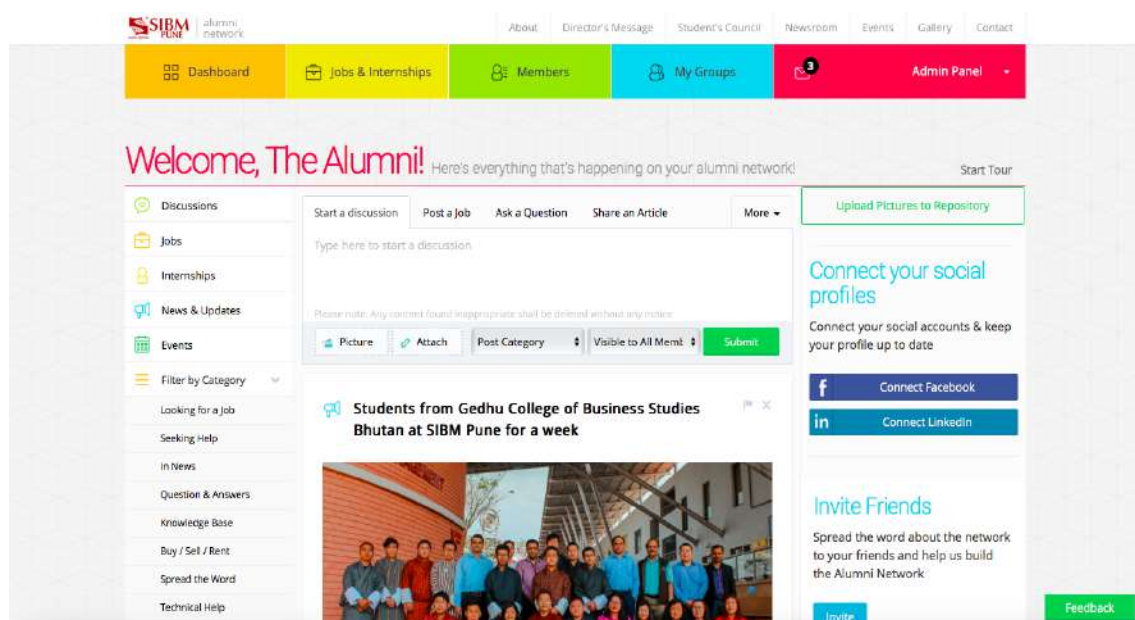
SIBM PUNE alumni network

About Director's Message Student's Council Newsroom Events Gallery Contact

Dashboard Jobs & Internships Members My Groups 3 Admin Panel

Welcome, The Alumni! Here's everything that's happening on your alumni network!

Start Tour

Discussions
Jobs
Internships
News & Updates
Events
Filter by Category
Looking for a Job
Seeking Help
In News
Question & Answers
Knowledge Base
Buy / Sell / Rent
Spread the Word
Technical Help

Start a discussion Post a Job Ask a Question Share an Article More

Type here to start a discussion

Please note: Any content found inappropriate shall be deleted without any notice

Picture Attach Post Category Visible to All Memb Submit

Students from Gedhu College of Business Studies Bhutan at SIBM Pune for a week

Upload Pictures to Repository

Connect your social profiles

Connect your social accounts & keep your profile up to date

Connect Facebook

Connect LinkedIn

Invite Friends

Spread the word about the network to your friends and help us build the Alumni Network

Invite

Feedback